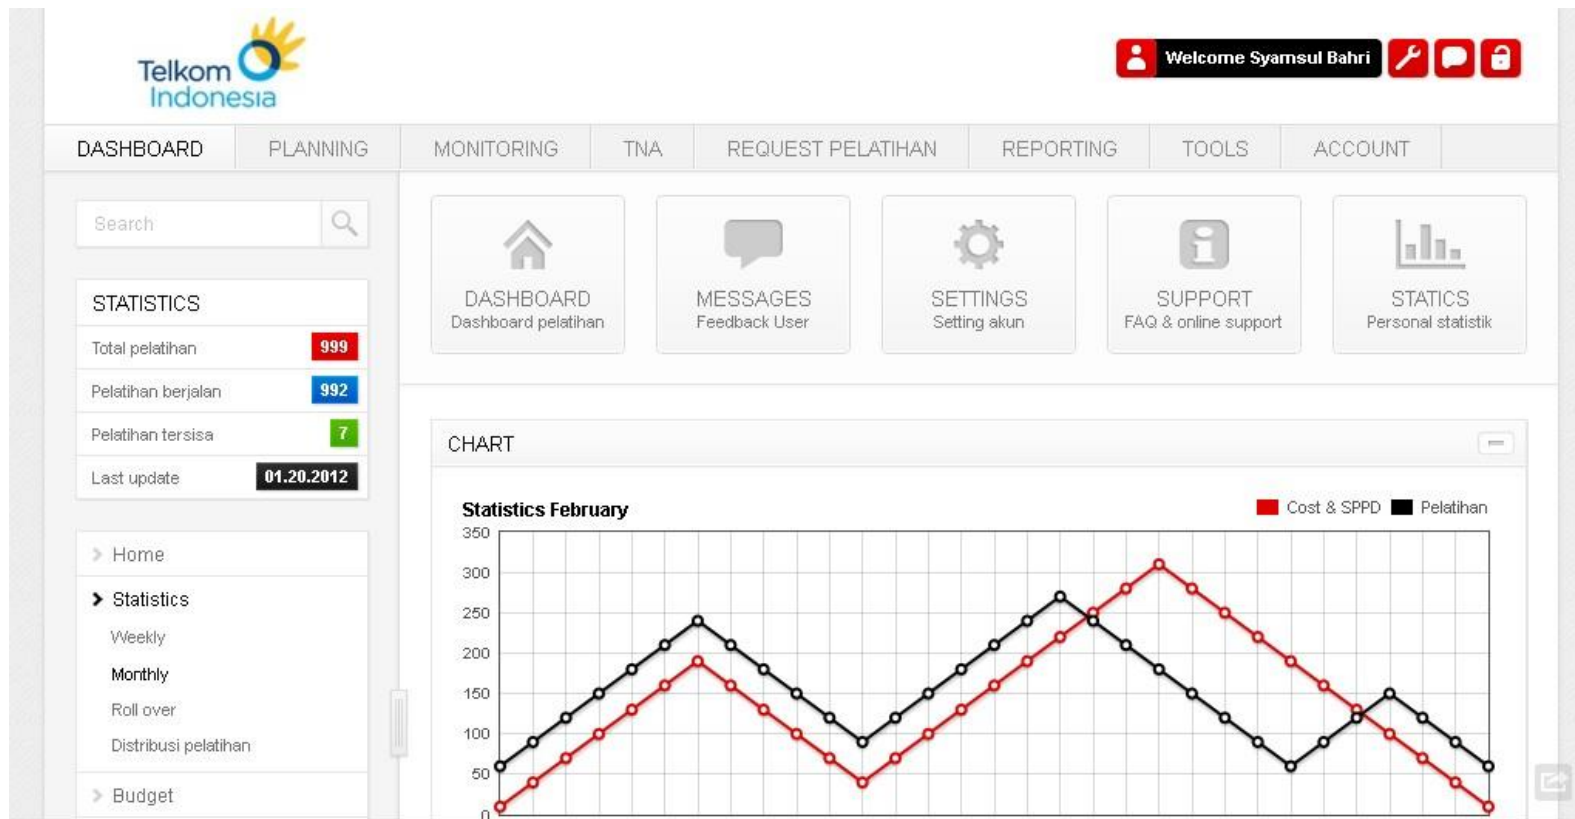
Telkom Indonesia

Welcome Syamsul Bahri

DASHBOARD PLANNING MONITORING TNA REQUEST PELATIHAN REPORTING TOOLS ACCOUNT

Search

STATISTICS

| Total pelatihan | 999 |
|---|---|
| Pelatihan berjalan | 992 |
| Pelatihan tersisa | 7 |
| Last update | 01.20.2012 |

Home
Statistics
Weekly
Monthly
Roll over
Distribusi pelatihan
Budget

DASHBOARD
Dashboard pelatihan

MESSAGES
Feedback User

SETTINGS
Setting akun

SUPPORT
FAQ & online support

STATICS
Personal statistik

CHART

Statistics February

Cost & SPPD Pelatihan

350
300
250
200
150
100
50
0